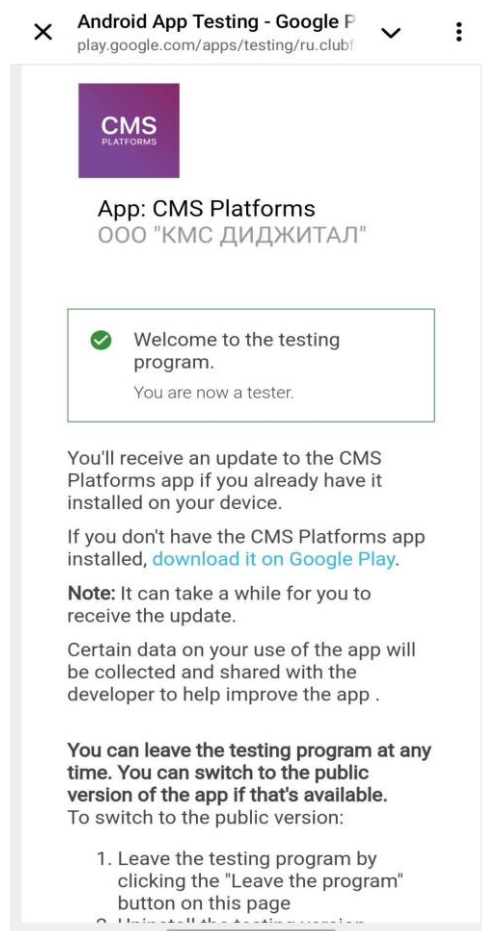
Android App Testing - Google P
play.google.com/apps/testing/ru.clubf

CMS
PLATFORMS

App: CMS Platforms
ООО "КМС ДИДЖИТАЛ"

Welcome to the testing program.
You are now a tester.

You'll receive an update to the CMS Platforms app if you already have it installed on your device.

If you don't have the CMS Platforms app installed, download it on Google Play.

**Note:** It can take a while for you to receive the update.

Certain data on your use of the app will be collected and shared with the developer to help improve the app .

**You can leave the testing program at any time. You can switch to the public version of the app if that's available.**
To switch to the public version:

1. Leave the testing program by clicking the "Leave the program" button on this page
2. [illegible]